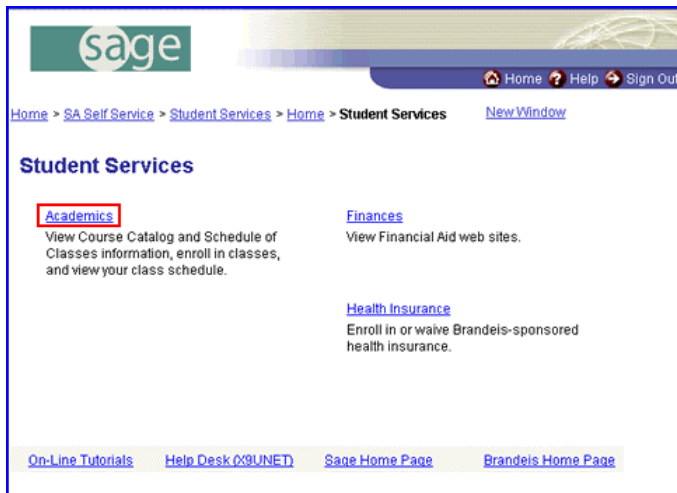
sage

Home Help Sign Out

Home > SA Self Service > Student Services > Home > Student Services New Window

Student Services

Academics
View Course Catalog and Schedule of Classes information, enroll in classes, and view your class schedule.

Finances
View Financial Aid web sites.

Health Insurance
Enroll in or waive Brandeis-sponsored health insurance.

On-Line Tutorials Help Desk (X9UNET) Sage Home Page Brandeis Home Page